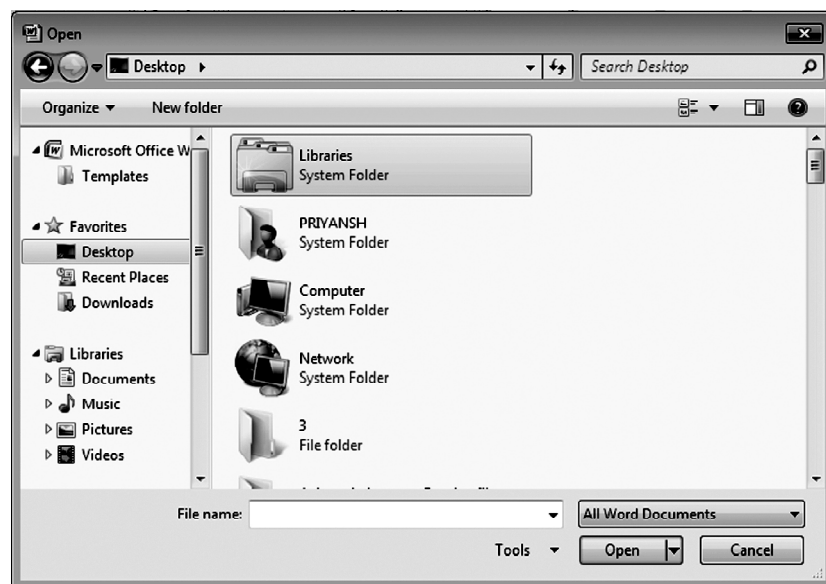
Open

Desktop ▸

Search Desktop

Organize ▾ New folder

Microsoft Office W

Templates

Favorites

Desktop

Recent Places

Downloads

Libraries

Documents

Music

Pictures

Videos

Libraries
System Folder

PRIYANSH
System Folder

Computer
System Folder

Network
System Folder

3
File folder

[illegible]

File name:

All Word Documents

Tools ▾

Open

Cancel